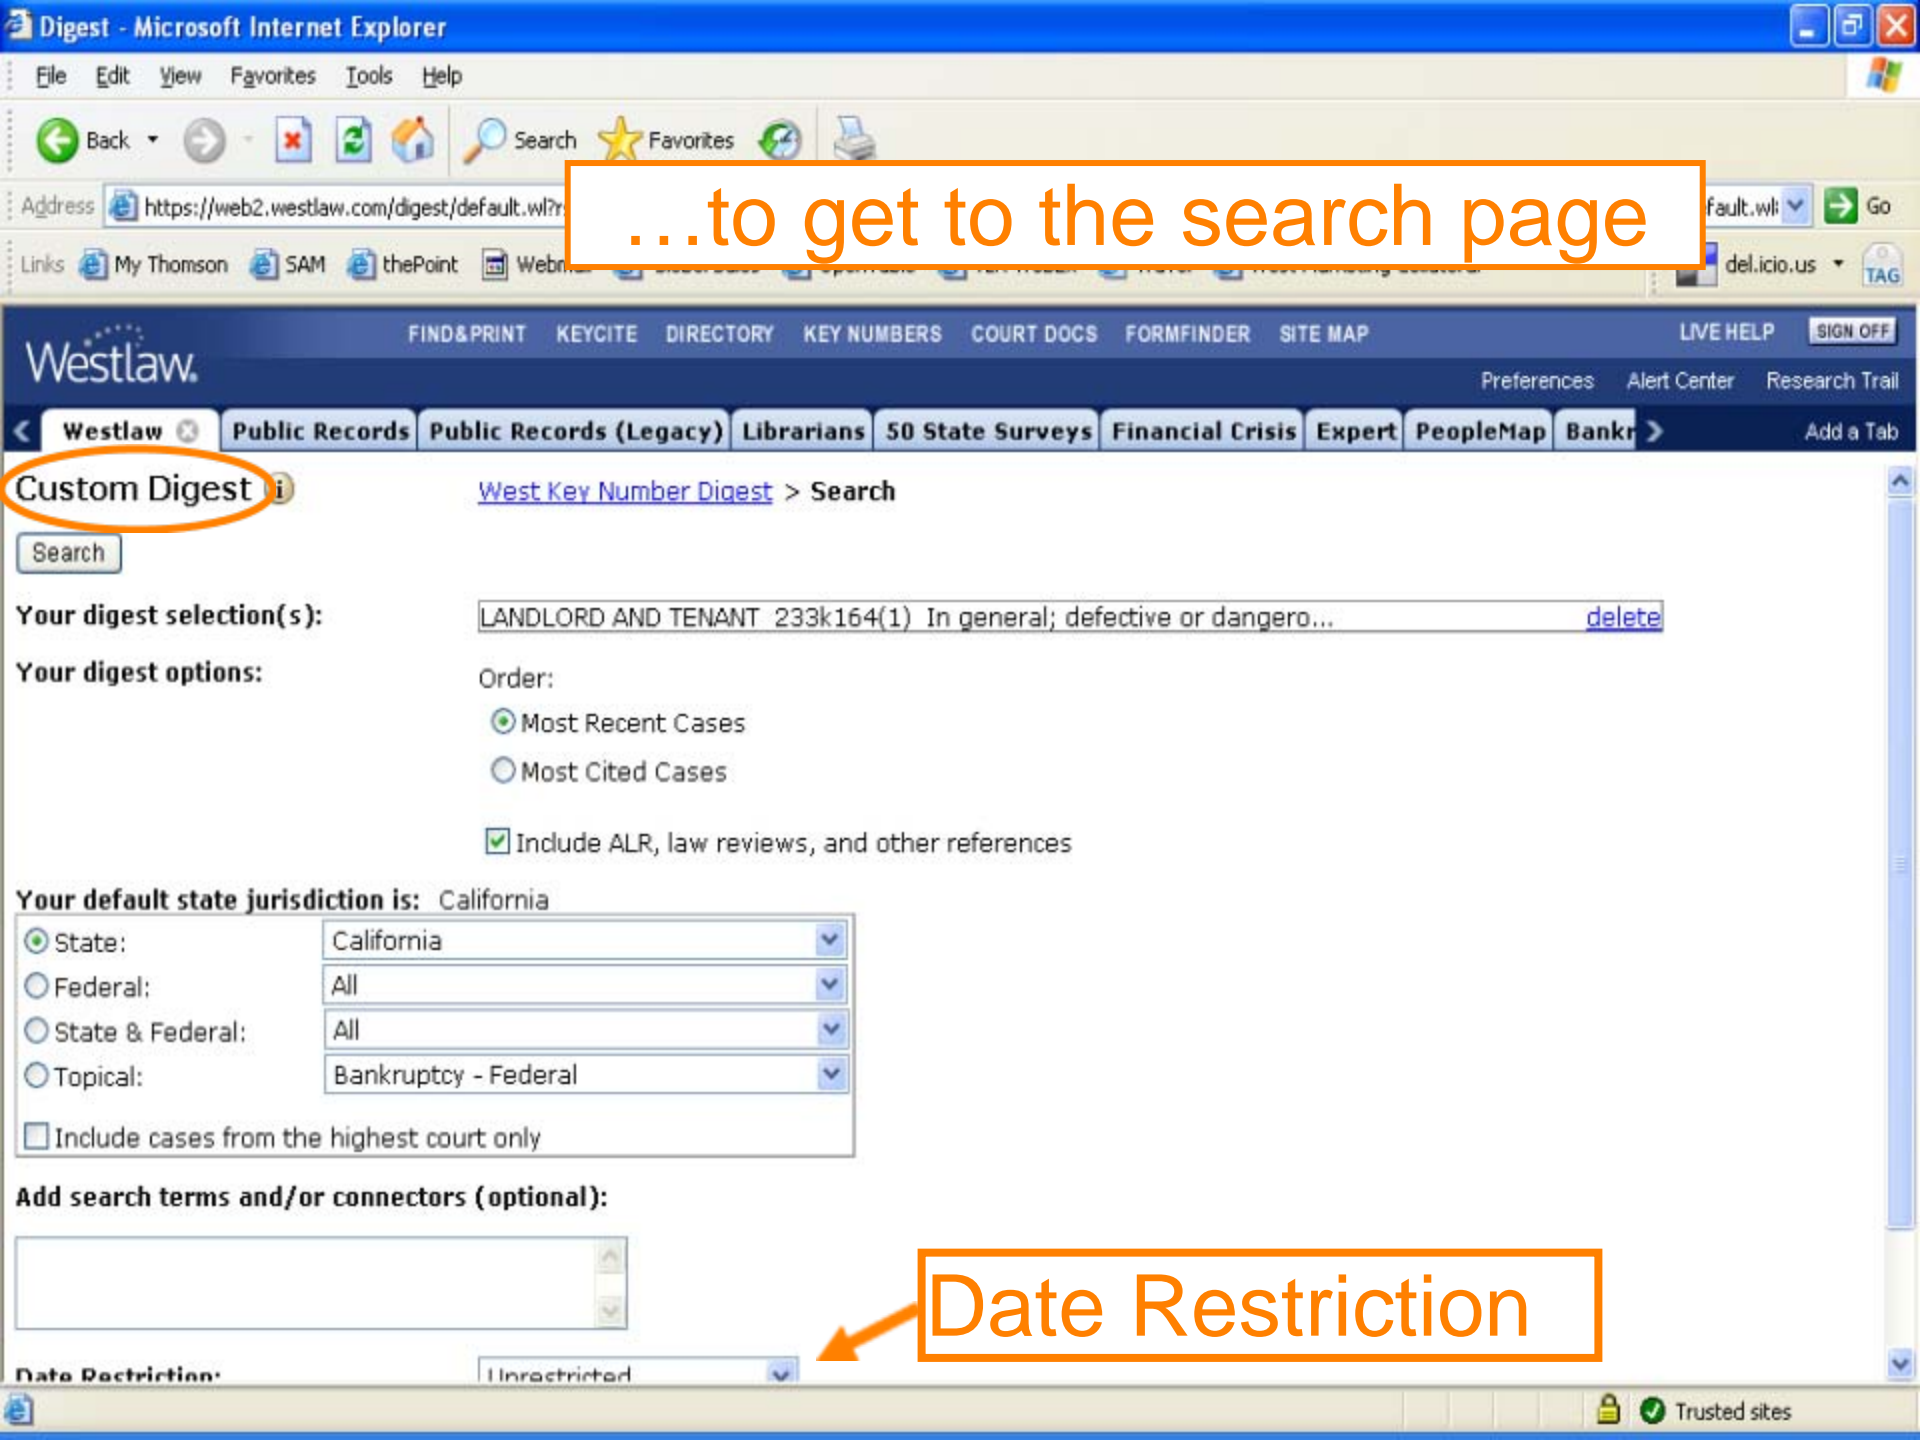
Digest - Microsoft Internet Explorer

File Edit View Favorites Tools Help

Back Search Favorites

Address https://web2.westlaw.com/digest/default.wl?r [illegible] fault.wl Go

Links My Thomson SAM thePoint Webm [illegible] del.icio.us TAG

…to get to the search page

Westlaw.

FIND&PRINT KEYCITE DIRECTORY KEY NUMBERS COURT DOCS FORMFINDER SITE MAP LIVE HELP SIGN OFF

Preferences Alert Center Research Trail

Westlaw Public Records Public Records (Legacy) Librarians 50 State Surveys Financial Crisis Expert PeopleMap Bankr Add a Tab

Custom Digest

West Key Number Digest > Search

Search

Your digest selection(s): LANDLORD AND TENANT 233k164(1) In general; defective or dangero... delete

Your digest options: Order:

Most Recent Cases

Most Cited Cases

Include ALR, law reviews, and other references

Your default state jurisdiction is: California

State: California

Federal: All

State & Federal: All

Topical: Bankruptcy - Federal

Include cases from the highest court only

Add search terms and/or connectors (optional):

Date Restriction

Date Restriction: Unrestricted

Trusted sites